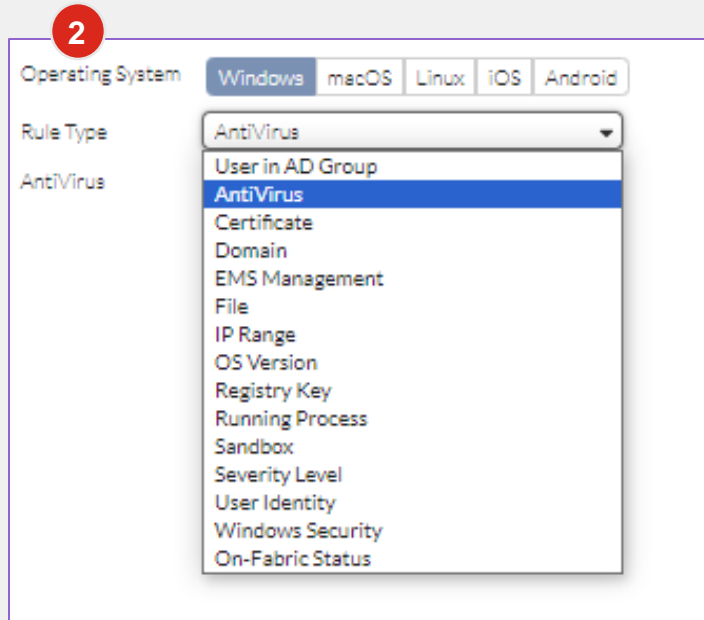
2

Operating System Windows macOS Linux iOS Android

Rule Type AntiVirus

AntiVirus

User in AD Group
AntiVirus
Certificate
Domain
EMS Management
File
IP Range
OS Version
Registry Key
Running Process
Sandbox
Severity Level
User Identity
Windows Security
On-Fabric Status